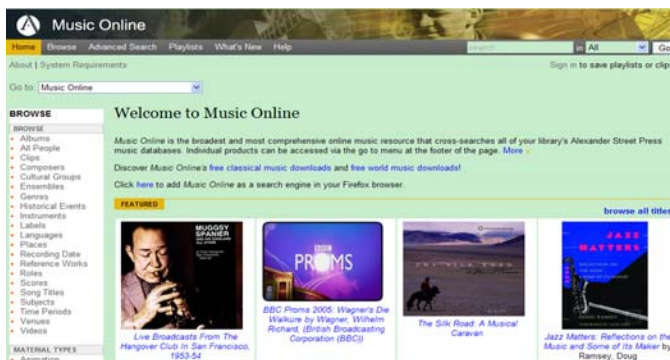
Music Online

Home Browse Advanced Search Playlists What's New Help

in All Go

About | System Requirements

Sign in to save playlists or clips

Go to Music Online

BROWSE

BROWSE
Albums
All People
Clips
Composers
Cultural Groups
Ensembles
Genres
Historical Events
Instruments
Labels
Languages
Places
Recording Date
Reference Works
Roles
Scores
Song Titles
Subjects
Time Periods
Venues
Videos

MATERIAL TYPES
Animation

Welcome to Music Online

*Music Online* is the broadest and most comprehensive online music resource that cross-searches all of your library's Alexander Street Press music databases. Individual products can be accessed via the go to menu at the footer of the page. More »

Discover *Music Online*'s free classical music downloads and free world music downloads!

Click here to add *Music Online* as a search engine in your Firefox browser.

FEATURED

browse all titles

MUGGSY SPANIER

BBC PROMS

JAZZ MATTERS

Live Broadcasts From The Hangover Club In San Francisco, 1953-54

BBC Proms 2005: Wagner's Die Walkure by Wagner, Wilhelm Richard, (British Broadcasting Corporation (BBC))

The Silk Road: A Musical Caravan

Jazz Matters: Reflections on the Music and Some of Its Maker by Ramsey, Doug